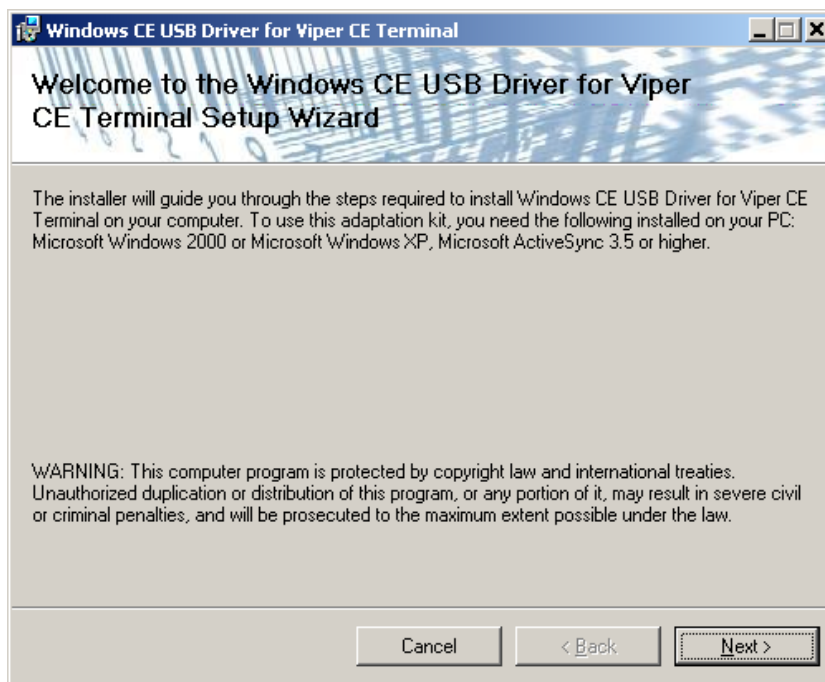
Windows CE USB Driver for Viper CE Terminal

Welcome to the Windows CE USB Driver for Viper CE Terminal Setup Wizard

The installer will guide you through the steps required to install Windows CE USB Driver for Viper CE Terminal on your computer. To use this adaptation kit, you need the following installed on your PC: Microsoft Windows 2000 or Microsoft Windows XP, Microsoft ActiveSync 3.5 or higher.

WARNING: This computer program is protected by copyright law and international treaties. Unauthorized duplication or distribution of this program, or any portion of it, may result in severe civil or criminal penalties, and will be prosecuted to the maximum extent possible under the law.

Cancel

< Back

Next >